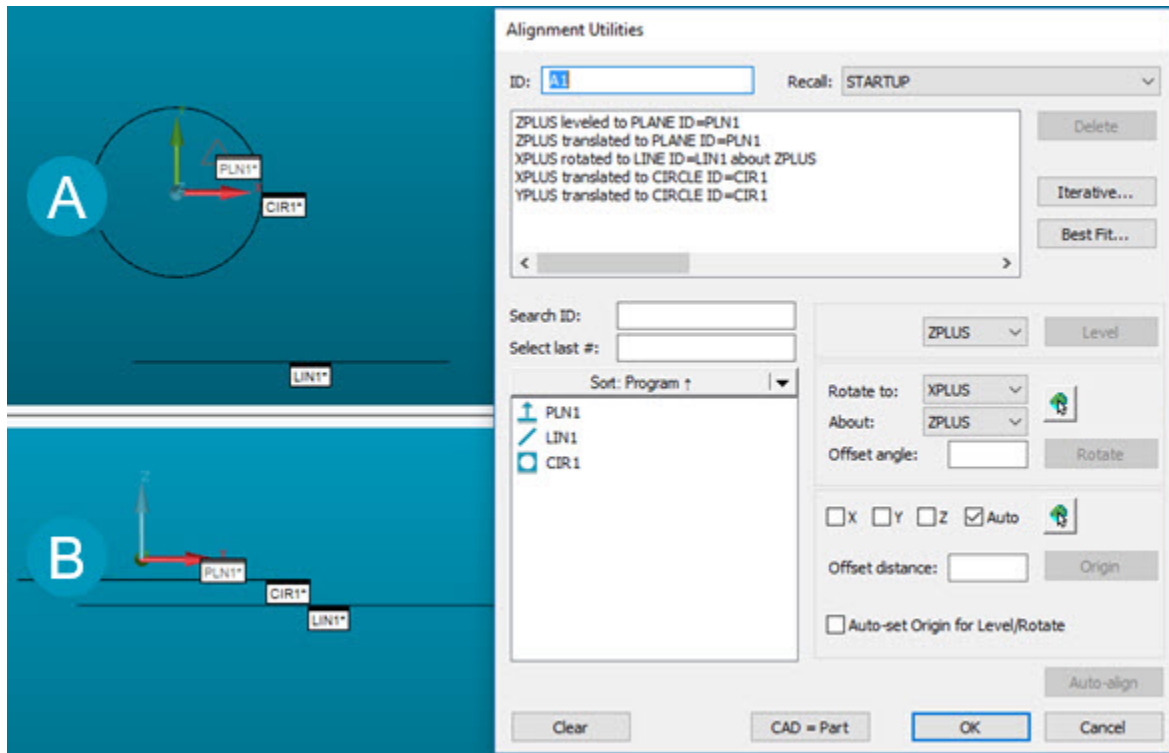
A

PLN1*

CIR1*

LIN1*

B

Z

PLN1*

CIR1*

LIN1*

Alignment Utilities

ID: A1

Recall: STARTUP

ZPLUS leveled to PLANE ID=PLN1
ZPLUS translated to PLANE ID=PLN1
XPLUS rotated to LINE ID=LIN1 about ZPLUS
XPLUS translated to CIRCLE ID=CIR1
YPLUS translated to CIRCLE ID=CIR1

Delete

Iterative...

Best Fit...

Search ID:

Select last #:

Sort: Program ↑

PLN1
LIN1
CIR1

ZPLUS

Level

Rotate to: XPLUS

About: ZPLUS

Offset angle:

Rotate

X Y Z Auto

Offset distance:

Origin

Auto-set Origin for Level/Rotate

Auto-align

Clear

CAD = Part

OK

Cancel